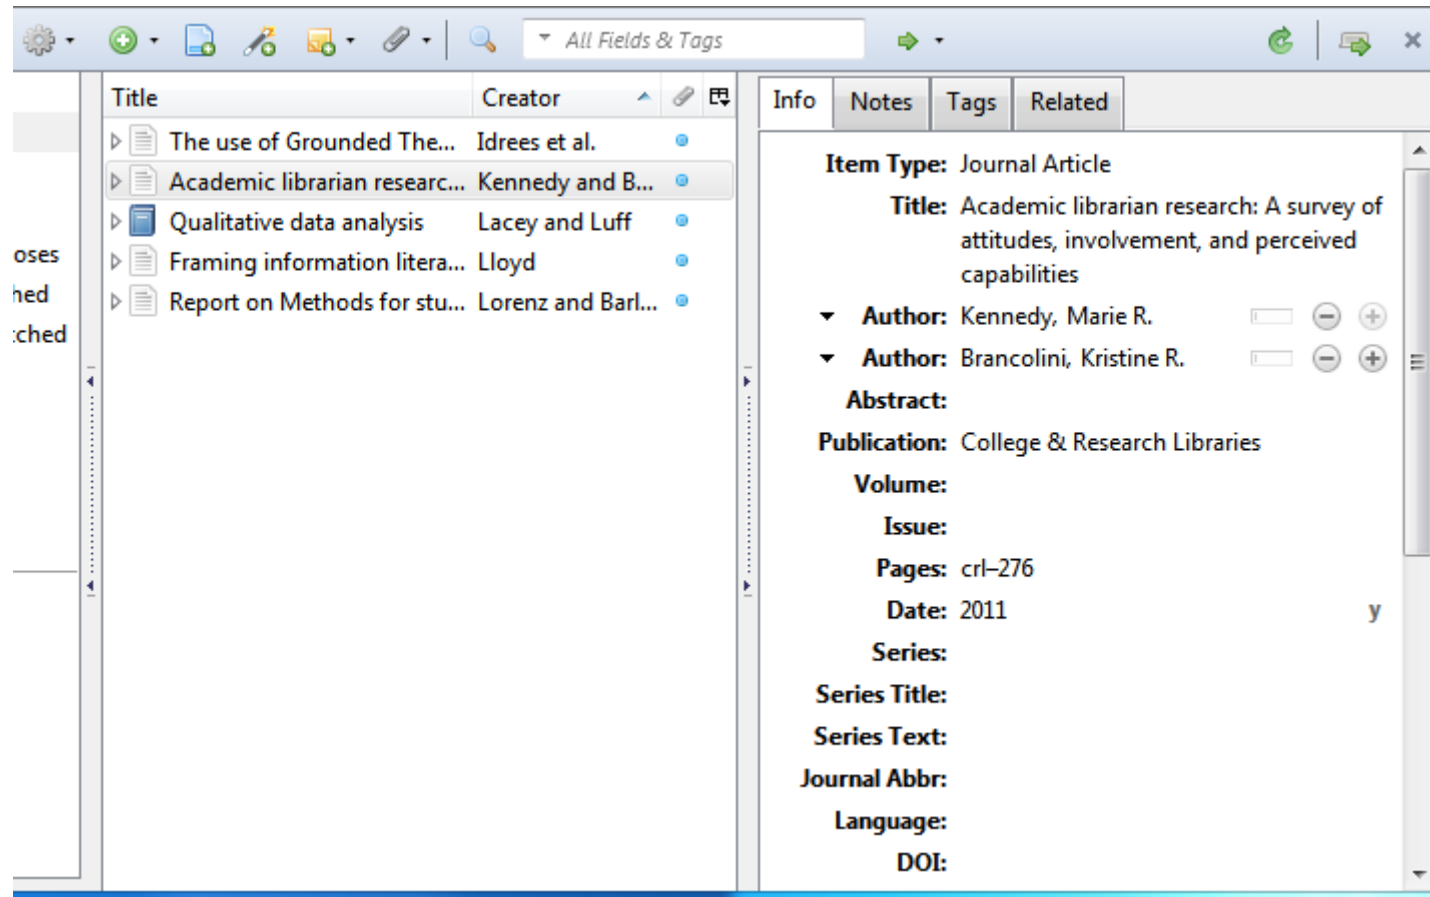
All Fields & Tags

oses
hed
:ched

| Title | Creator |
|---|---|
| The use of Grounded The... | Idrees et al. |
| Academic librarian researc... | Kennedy and B... |
| Qualitative data analysis | Lacey and Luff |
| Framing information litera... | Lloyd |
| Report on Methods for stu... | Lorenz and Barl... |

Info | Notes | Tags | Related

Item Type: Journal Article
Title: Academic librarian research: A survey of attitudes, involvement, and perceived capabilities
Author: Kennedy, Marie R.
Author: Brancolini, Kristine R.
Abstract:
Publication: College & Research Libraries
Volume:
Issue:
Pages: crl–276
Date: 2011 y
Series:
Series Title:
Series Text:
Journal Abbr:
Language:
DOI: